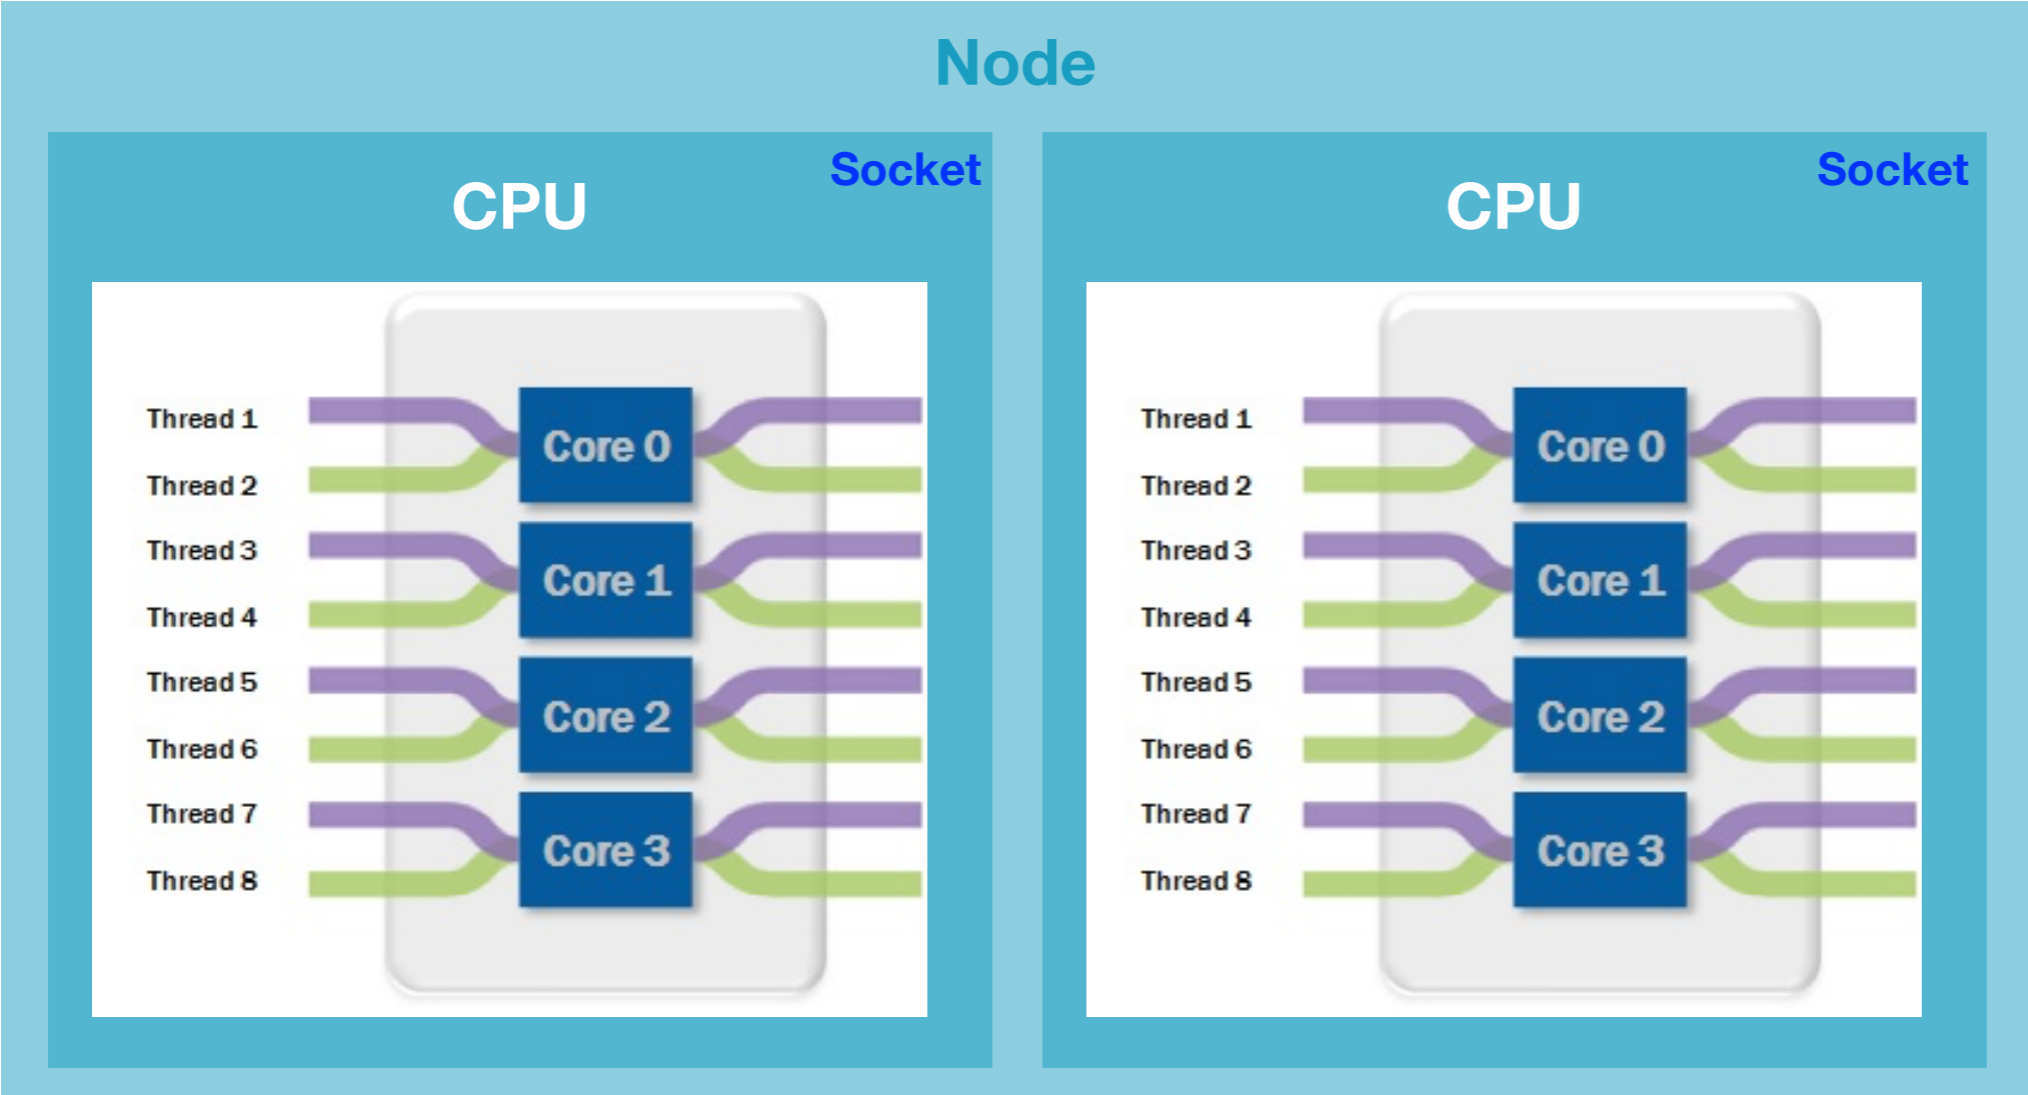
Node

CPU

Socket

Thread 1
Thread 2
Thread 3
Thread 4
Thread 5
Thread 6
Thread 7
Thread 8

Core 0
Core 1
Core 2
Core 3

CPU

Socket

Thread 1
Thread 2
Thread 3
Thread 4
Thread 5
Thread 6
Thread 7
Thread 8

Core 0
Core 1
Core 2
Core 3